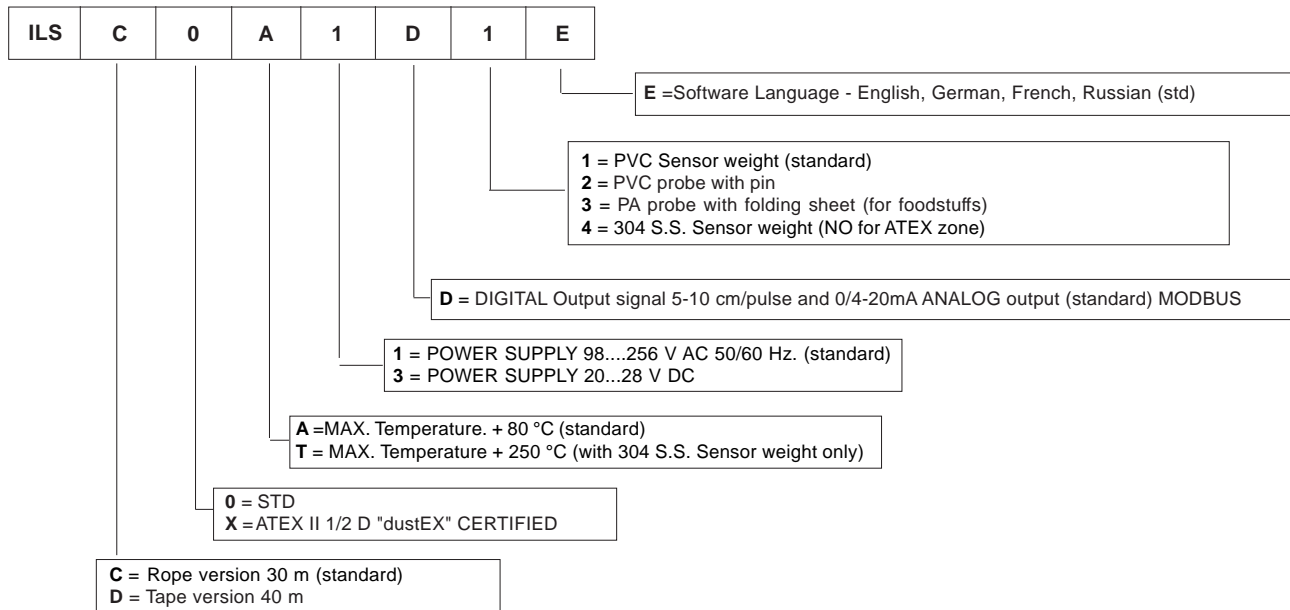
| ILS | C | 0 | A | 1 | D | 1 | E |
|---|---|---|---|---|---|---|---|

E =Software Language - English, German, French, Russian (std)

1 = PVC Sensor weight (standard)
2 = PVC probe with pin
3 = PA probe with folding sheet (for foodstuffs)
4 = 304 S.S. Sensor weight (NO for ATEX zone)

D = DIGITAL Output signal 5-10 cm/pulse and 0/4-20mA ANALOG output (standard) MODBUS

1 = POWER SUPPLY 98....256 V AC 50/60 Hz. (standard)
3 = POWER SUPPLY 20...28 V DC

A =MAX. Temperature. + 80 °C (standard)
T = MAX. Temperature + 250 °C (with 304 S.S. Sensor weight only)

0 = STD
X = ATEX II 1/2 D "dustEX" CERTIFIED

C = Rope version 30 m (standard)
D = Tape version 40 m